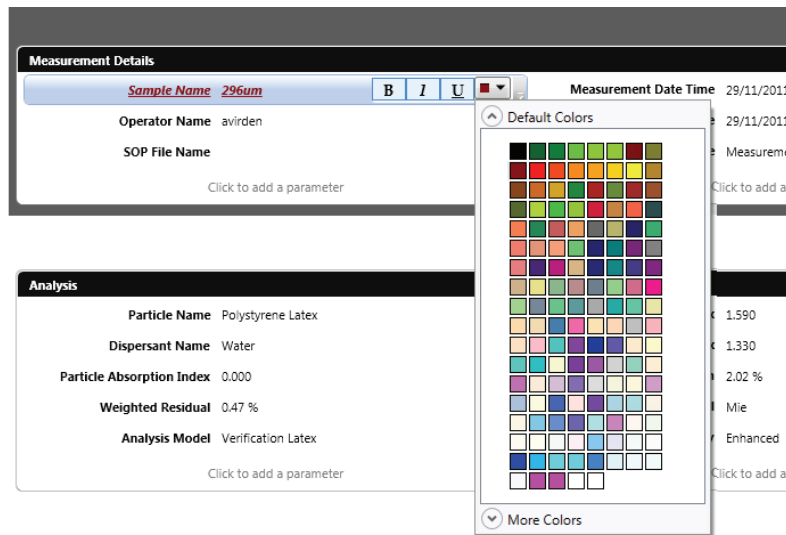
Measurement Details

Sample Name 296um B I U

Measurement Date Time 29/11/2011

Operator Name avirden

e 29/11/2011

SOP File Name

e Measureme

Click to add a parameter

Click to add a

Default Colors

More Colors

Analysis

Particle Name Polystyrene Latex

1.590

Dispersant Name Water

1.330

Particle Absorption Index 0.000

2.02 %

Weighted Residual 0.47 %

Mie

Analysis Model Verification Latex

Enhanced

Click to add a parameter

Click to add a